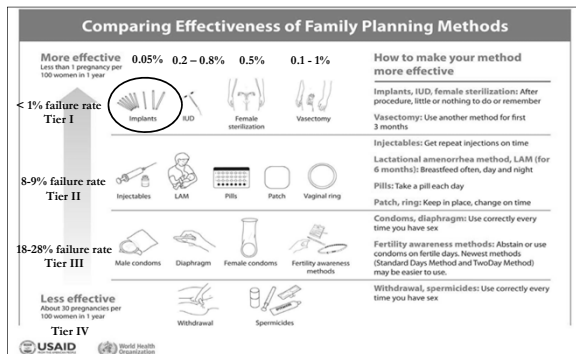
Comparing Effectiveness of Family Planning Methods

More effective
Less than 1 pregnancy per 100 women in 1 year

0.05% 0.2 – 0.8% 0.5% 0.1 - 1%

< 1% failure rate
Tier I

Implants IUD Female sterilization Vasectomy

8-9% failure rate
Tier II

Injectables LAM Pills Patch Vaginal ring

18-28% failure rate
Tier III

Male condoms Diaphragm Female condoms Fertility awareness methods

Less effective
About 30 pregnancies per 100 women in 1 year

Tier IV

Withdrawal Spermicides

How to make your method more effective

Implants, IUD, female sterilization: After procedure, little or nothing to do or remember

Vasectomy: Use another method for first 3 months

Injectables: Get repeat injections on time

Lactational amenorrhea method, LAM (for 6 months): Breastfeed often, day and night

Pills: Take a pill each day

Patch, ring: Keep in place, change on time

Condoms, diaphragm: Use correctly every time you have sex

Fertility awareness methods: Abstain or use condoms on fertile days. Newest methods (Standard Days Method and TwoDay Method) may be easier to use.

Withdrawal, spermicides: Use correctly every time you have sex

USAID World Health Organization